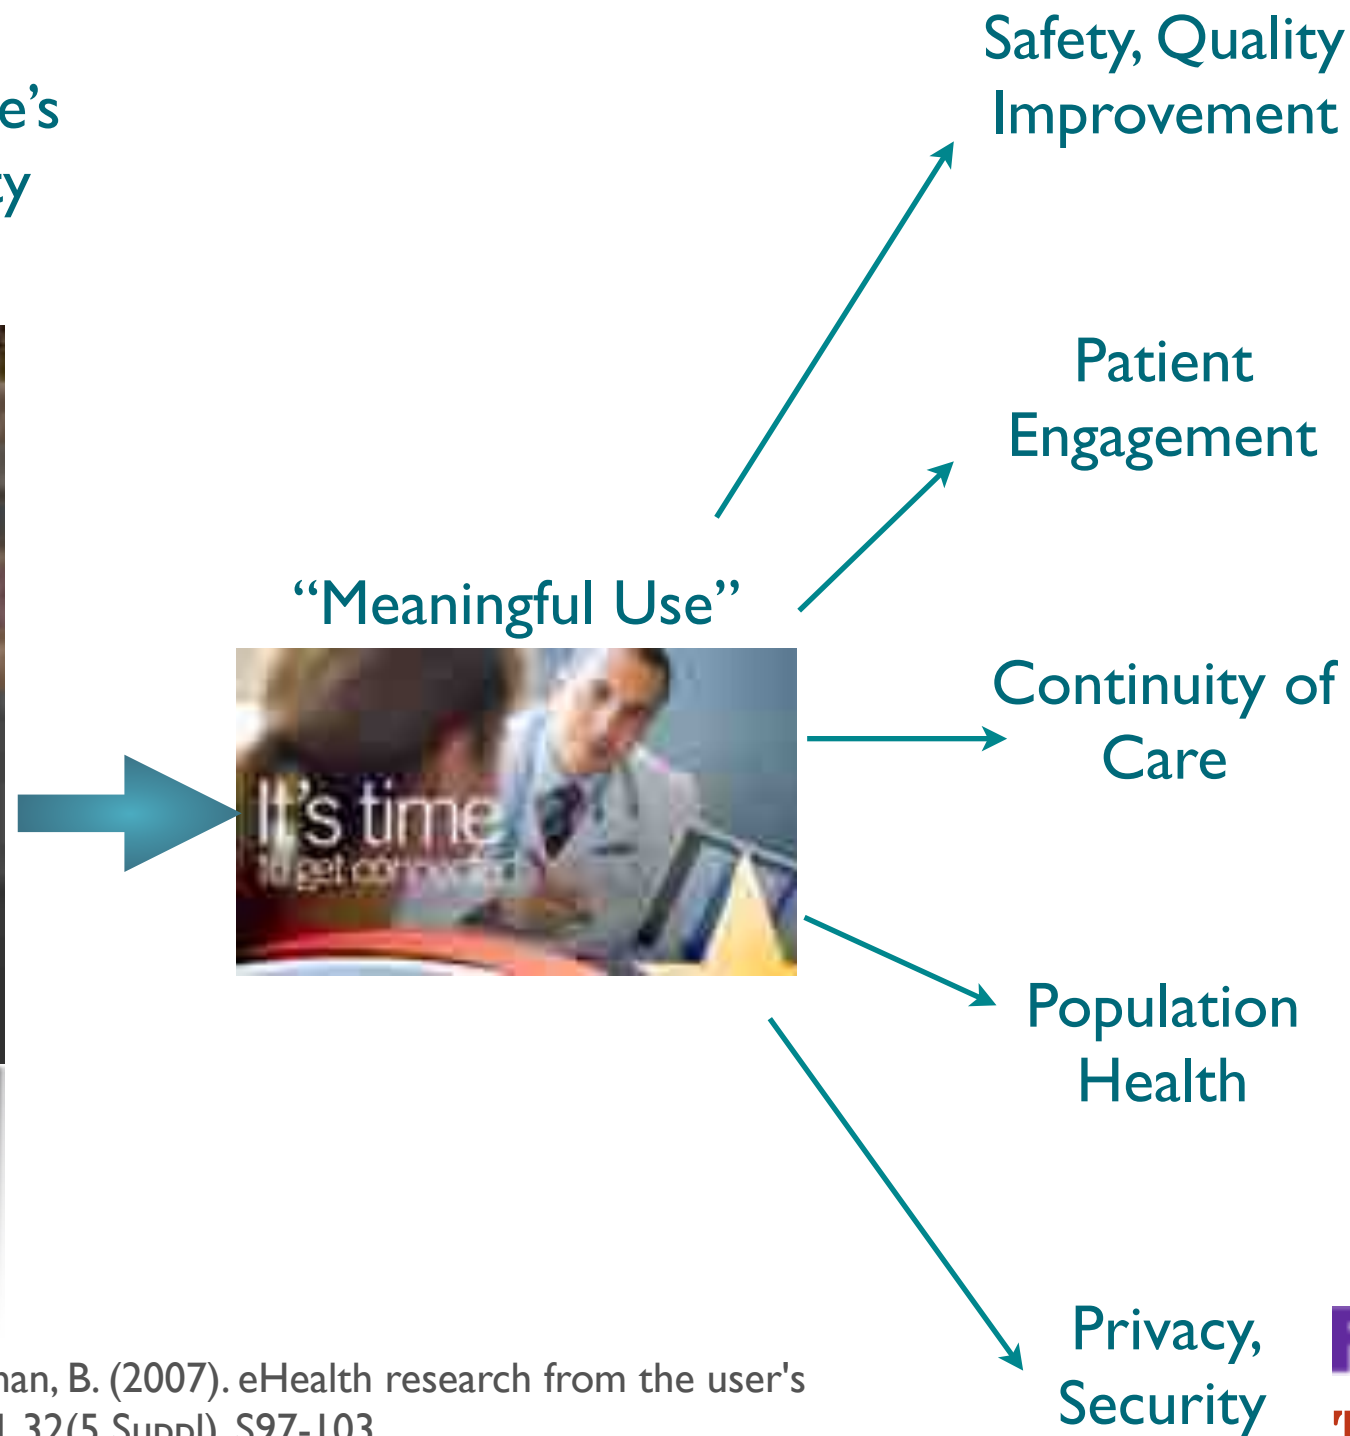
e's
y

"Meaningful Use"

It's time
to get connected

Safety, Quality Improvement

Patient Engagement

Continuity of Care

Population Health

Privacy, Security

nan, B. (2007). eHealth research from the user's
l 32(5 Suppl) S97-103